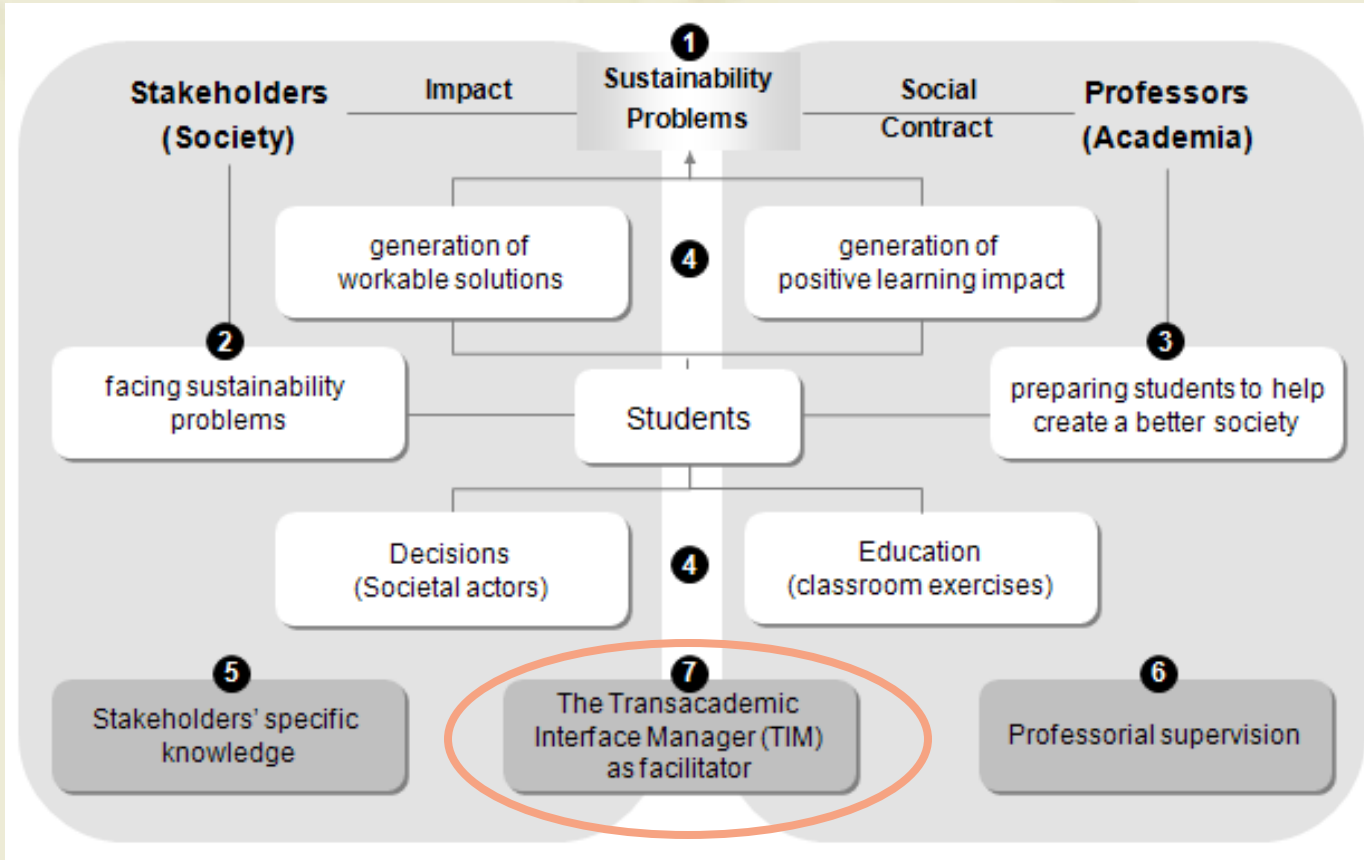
1
Sustainability Problems

Stakeholders (Society)

Impact

Social Contract

Professors (Academia)

generation of workable solutions

4

generation of positive learning impact

2
facing sustainability problems

Students

3
preparing students to help create a better society

Decisions (Societal actors)

4

Education (classroom exercises)

5
Stakeholders' specific knowledge

7
The Transacademic Interface Manager (TIM) as facilitator

6
Professorial supervision